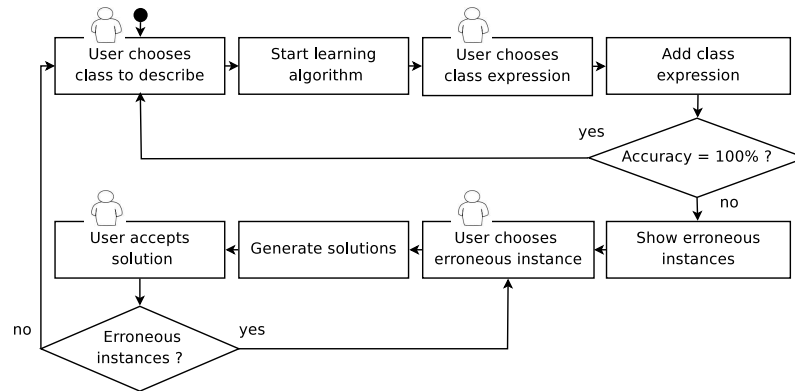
User chooses class to describe

Start learning algorithm

User chooses class expression

Add class expression

yes

Accuracy = 100% ?

no

User accepts solution

Generate solutions

User chooses erroneous instance

Show erroneous instances

no

yes

Erroneous instances ?